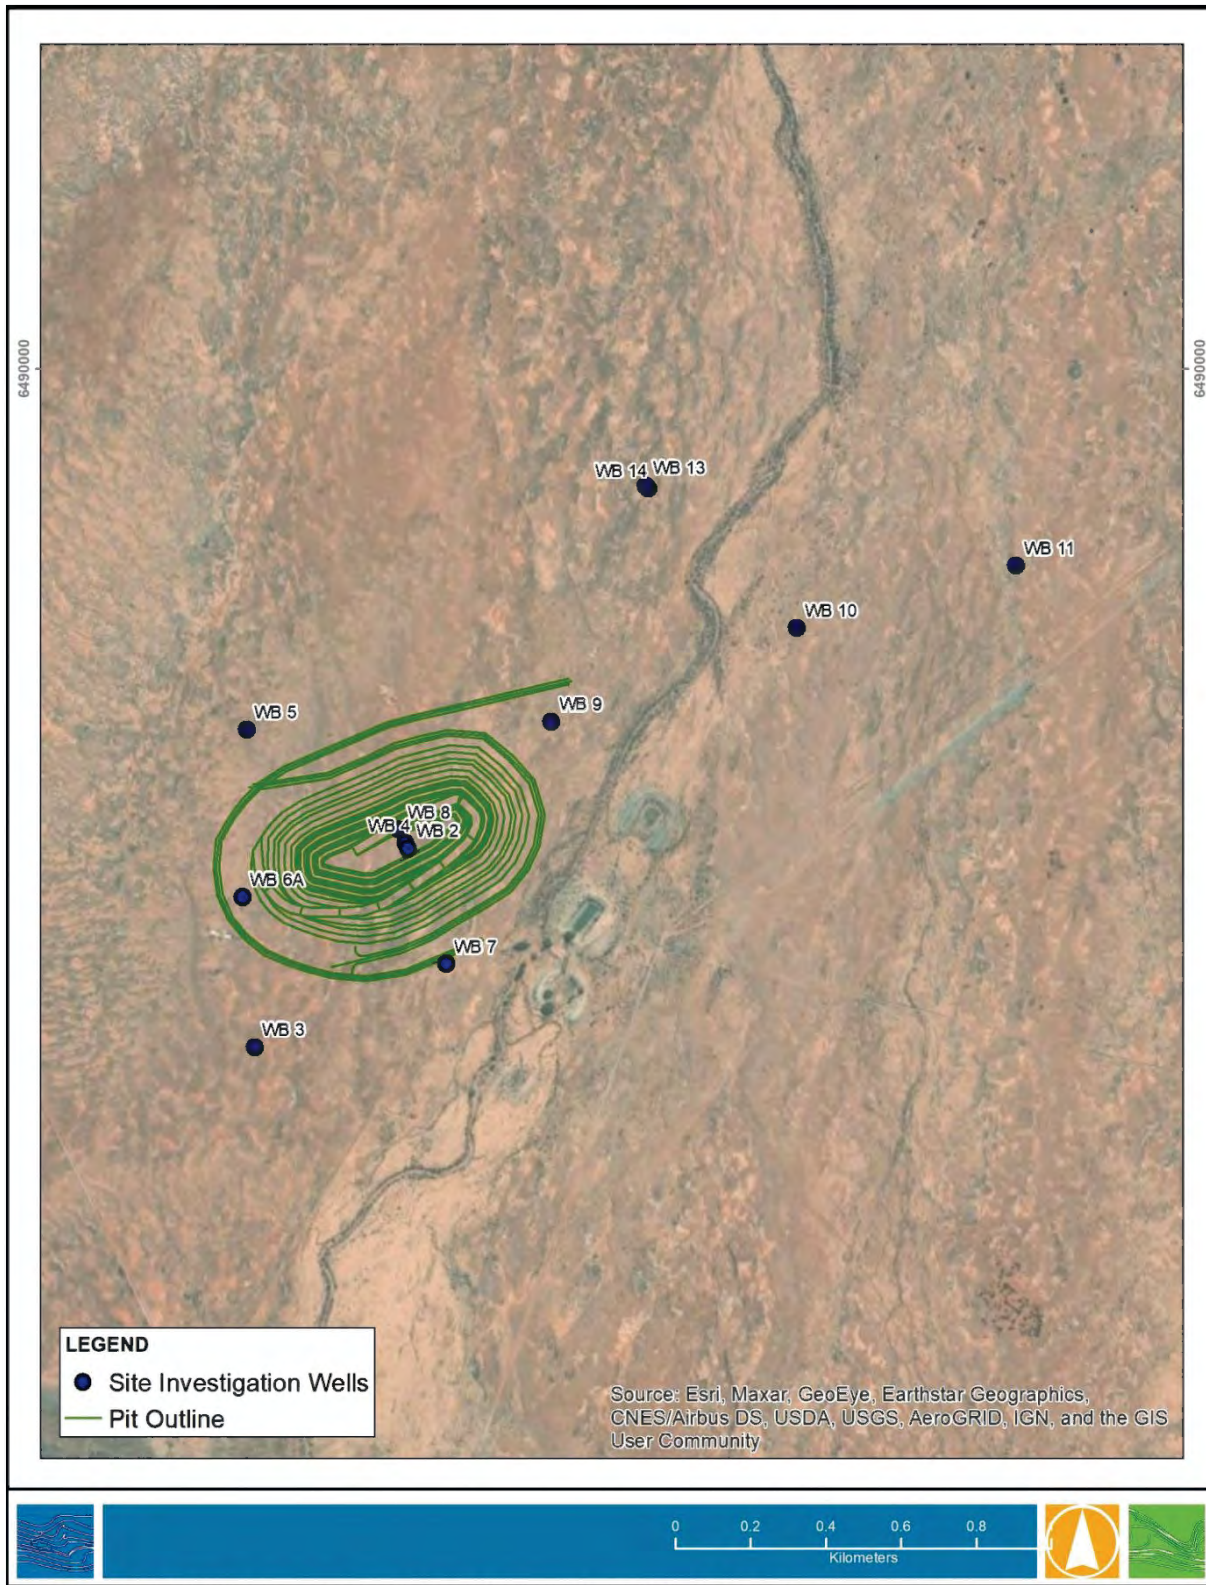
6490000

6490000

WB 14 WB 13

WB 11

WB 10

WB 9

WB 5

WB 8
WB 4 WB 2

WB 6A

WB 7

WB 3

LEGEND
Site Investigation Wells
Pit Outline

Source: Esri, Maxar, GeoEye, Earthstar Geographics, CNES/Airbus DS, USDA, USGS, AeroGRID, IGN, and the GIS User Community

0 0.2 0.4 0.6 0.8
Kilometers